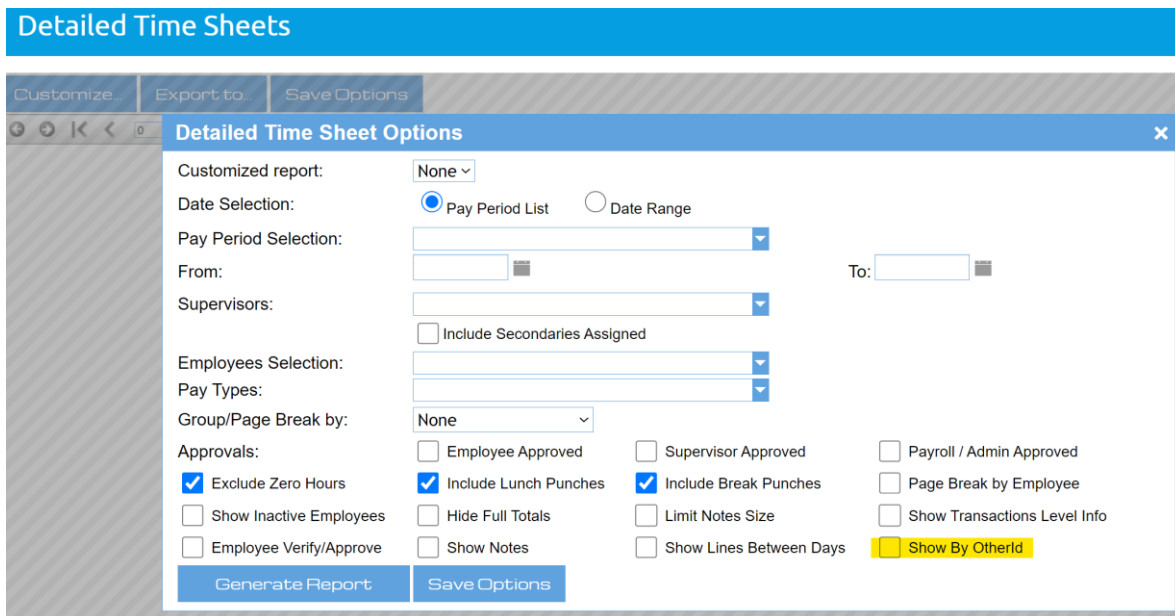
Detailed Time Sheets

Customize... Export to... Save Options

0

Detailed Time Sheet Options ×

Customized report: None

Date Selection: Pay Period List Date Range

Pay Period Selection:

From: To:

Supervisors:

Include Secondaries Assigned

Employees Selection:

Pay Types:

Group/Page Break by: None

Approvals: Employee Approved Supervisor Approved Payroll / Admin Approved

Exclude Zero Hours Include Lunch Punches Include Break Punches Page Break by Employee

Show Inactive Employees Hide Full Totals Limit Notes Size Show Transactions Level Info

Employee Verify/Approve Show Notes Show Lines Between Days Show By OtherId

Generate Report Save Options